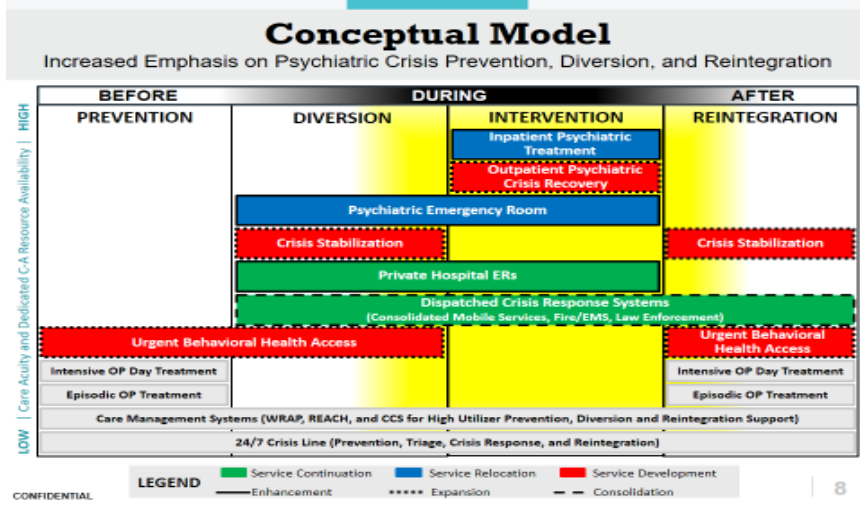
Conceptual Model

Increased Emphasis on Psychiatric Crisis Prevention, Diversion, and Reintegration

HIGH | Care Acuity and Dedicated C-A Resource Availability | LOW

BEFORE
DURING
AFTER

PREVENTION
DIVERSION
INTERVENTION
REINTEGRATION

Inpatient Psychiatric Treatment

Outpatient Psychiatric Crisis Recovery

Psychiatric Emergency Room

Crisis Stabilization

Crisis Stabilization

Private Hospital ERs

Dispatched Crisis Response Systems (Consolidated Mobile Services, Fire/EMS, Law Enforcement)

Urgent Behavioral Health Access

Urgent Behavioral Health Access

Intensive OP Day Treatment

Intensive OP Day Treatment

Episodic OP Treatment

Episodic OP Treatment

Care Management Systems (WRAP, REACH, and CCS for High Utilizer Prevention, Diversion and Reintegration Support)

24/7 Crisis Line (Prevention, Triage, Crisis Response, and Reintegration)

LEGEND
Service Continuation
Service Relocation
Service Development
Enhancement
Expansion
Consolidation

CONFIDENTIAL

8